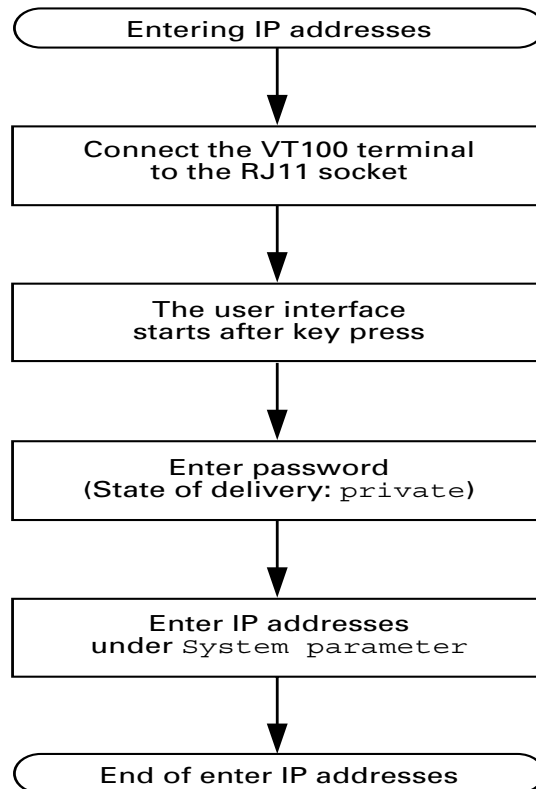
Entering IP addresses

Connect the VT100 terminal to the RJ11 socket

The user interface starts after key press

Enter password (State of delivery: private)

Enter IP addresses under System parameter

End of enter IP addresses